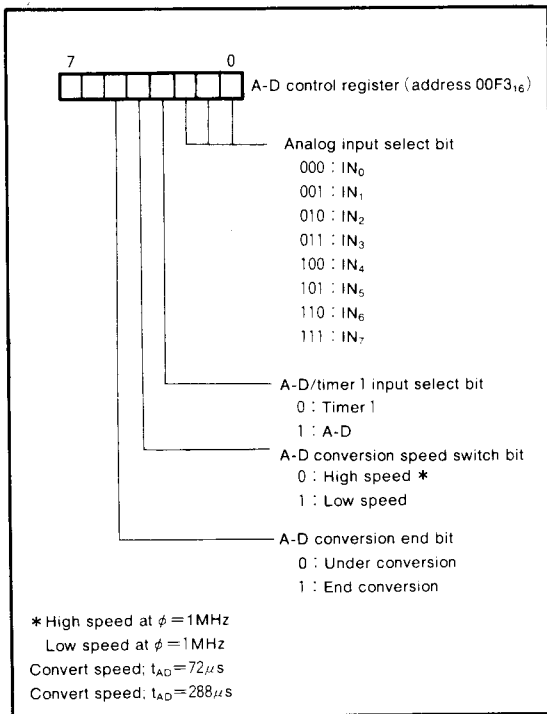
7 0

A-D control register (address $00F3_{16}$)

Analog input select bit

000 : $IN_0$

001 : $IN_1$

010 : $IN_2$

011 : $IN_3$

100 : $IN_4$

101 : $IN_5$

110 : $IN_6$

111 : $IN_7$

A-D/timer 1 input select bit

0 : Timer 1

1 : A-D

A-D conversion speed switch bit

0 : High speed *

1 : Low speed

A-D conversion end bit

0 : Under conversion

1 : End conversion

* High speed at $\phi = 1MHz$

Low speed at $\phi = 1MHz$

Convert speed; $t_{AD} = 72\mu s$

Convert speed; $t_{AD} = 288\mu s$